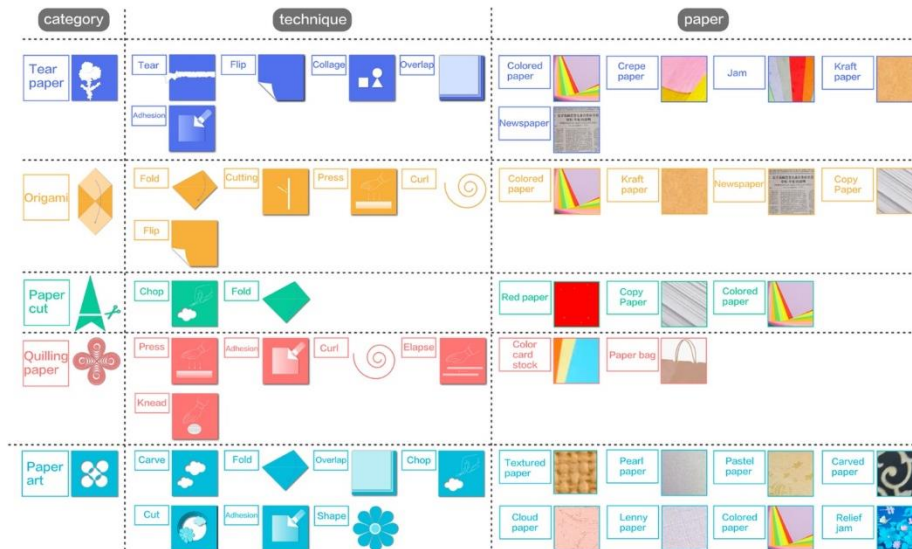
| category | technique | paper |
|---|---|---|
| Tear paper | Tear, Flip, Collage, Overlap, Adhesion | Colored paper, Crepe paper, Jam, Kraft paper, Newspaper |
| Origami | Fold, Cutting, Press, Curl, Flip | Colored paper, Kraft paper, Newspaper, Copy Paper |
| Paper cut | Chop, Fold | Red paper, Copy Paper, Colored paper |
| Quilling paper | Press, Adhesion, Curl, Elapse, Knead | Color card stock, Paper bag |
| Paper art | Carve, Fold, Overlap, Chop, Cut, Adhesion, Shape | Textured paper, Pearl paper, Pastel paper, Carved paper, Cloud paper, Lenny paper, Colored paper, Relief jam |